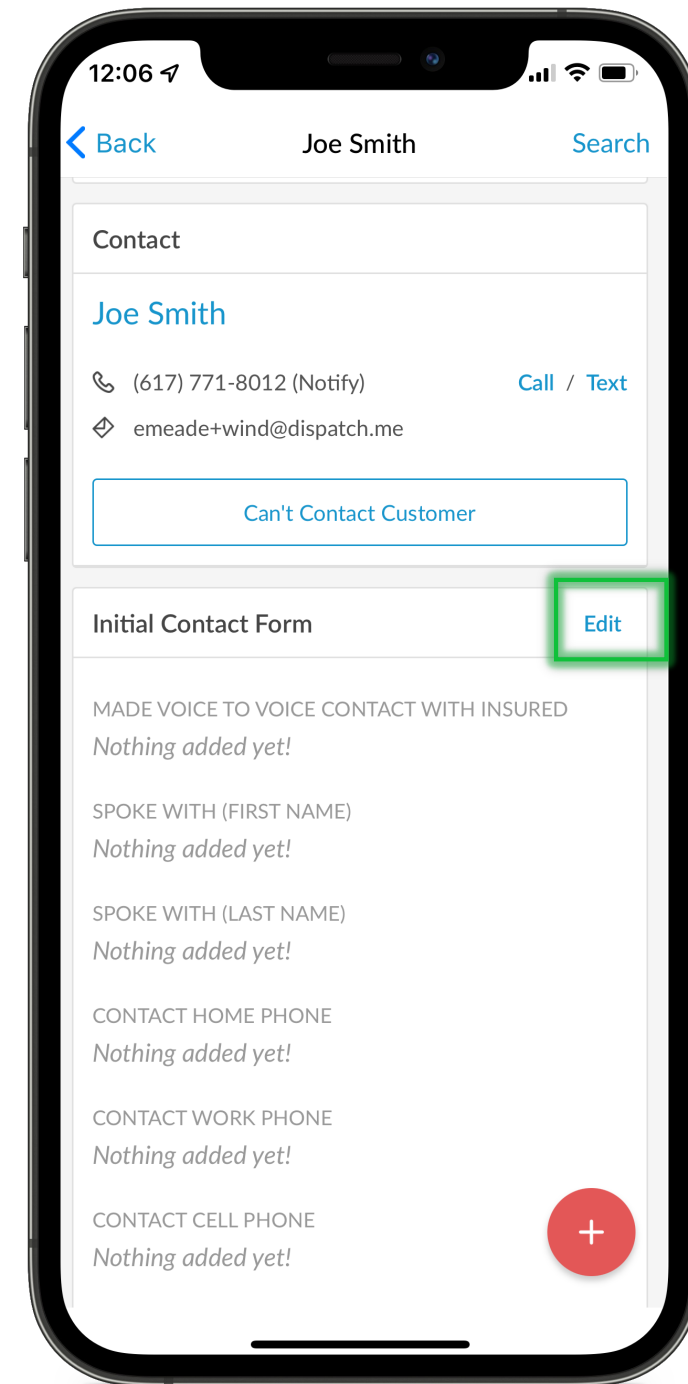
12:06

Back Joe Smith Search

Contact

Joe Smith

(617) 771-8012 (Notify) Call / Text

emeade+wind@dispatch.me

Can't Contact Customer

Initial Contact Form Edit

MADE VOICE TO VOICE CONTACT WITH INSURED
Nothing added yet!

SPOKE WITH (FIRST NAME)
Nothing added yet!

SPOKE WITH (LAST NAME)
Nothing added yet!

CONTACT HOME PHONE
Nothing added yet!

CONTACT WORK PHONE
Nothing added yet!

CONTACT CELL PHONE
Nothing added yet!

+